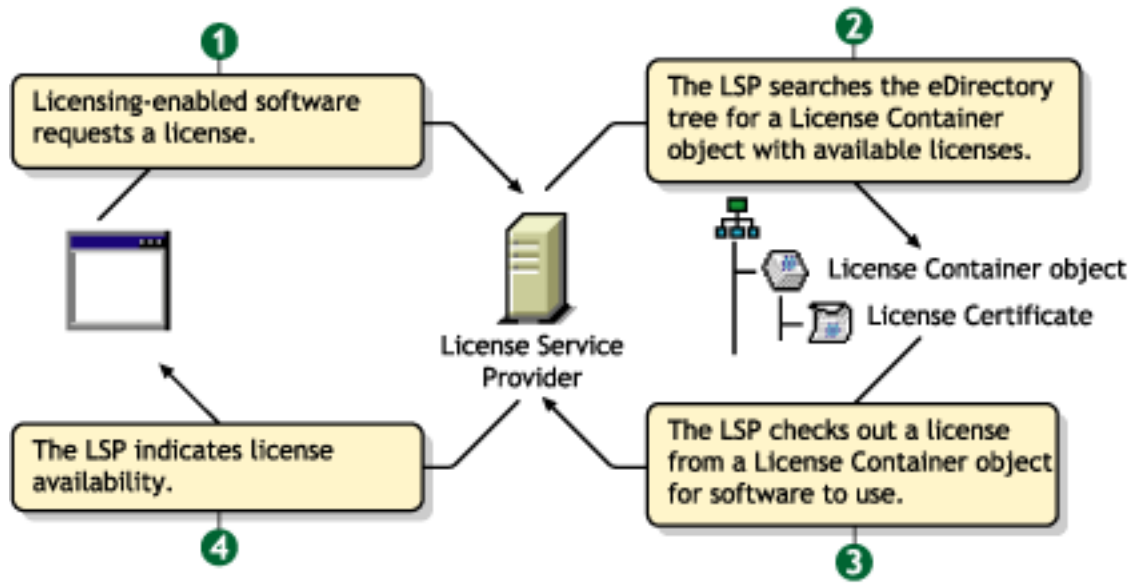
1

Licensing-enabled software requests a license.

2

The LSP searches the eDirectory tree for a License Container object with available licenses.

License Container object

License Certificate

License Service Provider

The LSP indicates license availability.

4

The LSP checks out a license from a License Container object for software to use.

3